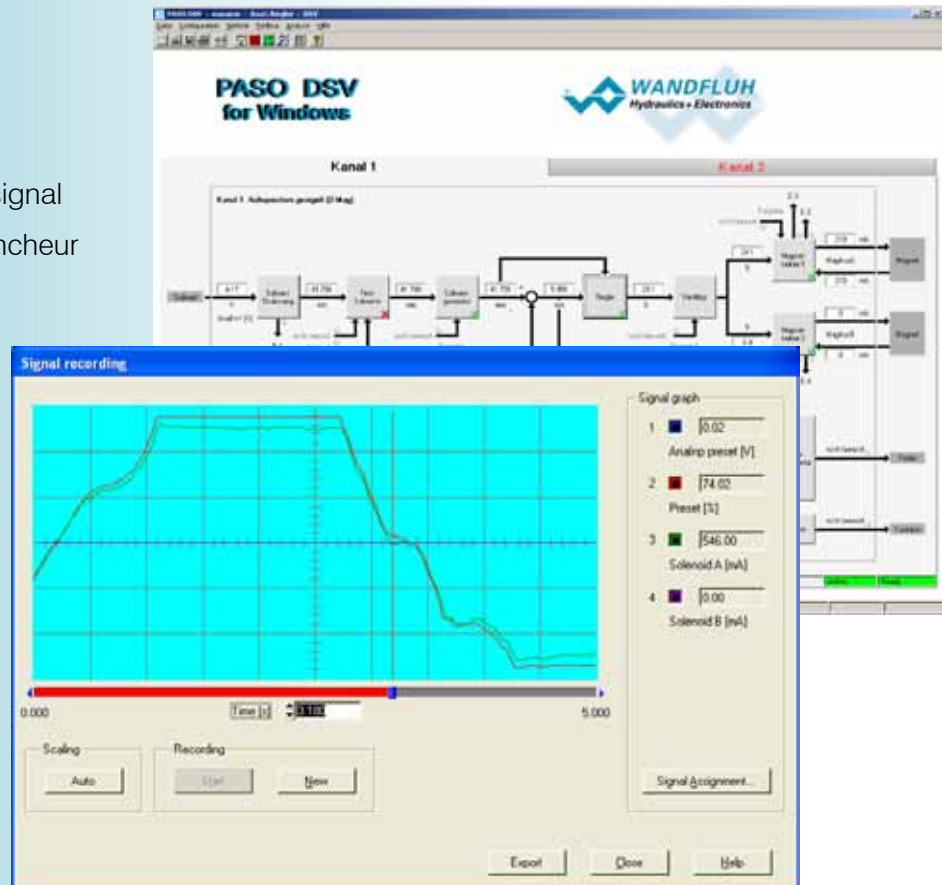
ignal
ncheur

PASO DSV for Windows

WANDFLUH
Hydraulics + Electronics

Kanal 1

Kanal 2

Kanal 1: Achsposition geregelt (D Weg)

Sollwert

Magnet

Magnet

Signal recording

0.000

Time [s]

3.100

5.000

Signal graph

1
0.02
Analog preset [V]

2
74.02
Preset [%]

3
546.00
Solenoid A [mA]

4
0.00
Solenoid B [mA]

Scaling

Auto

Recording

Start

New

Signal Assignment...

Export

Close

Help